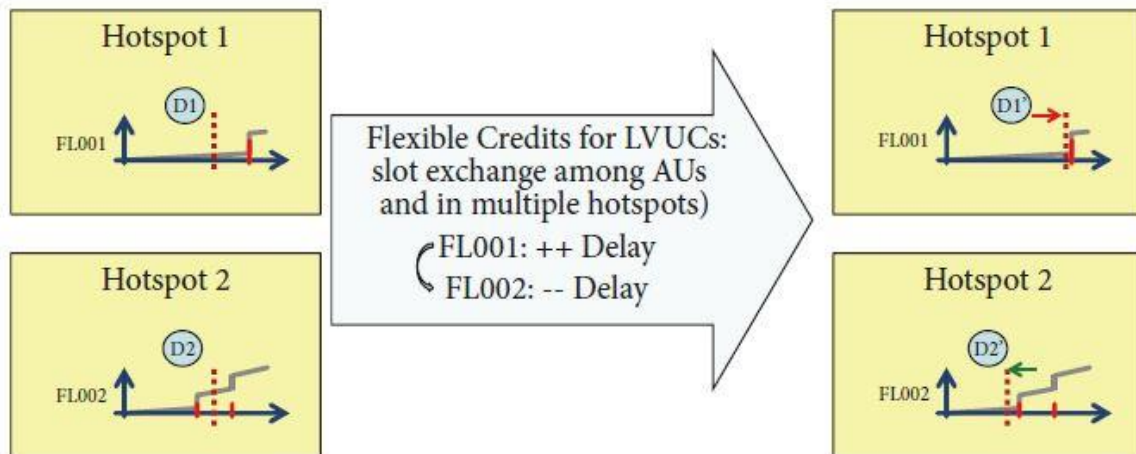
Hotspot 1

D1

FL001

Hotspot 2

D2

FL002

Flexible Credits for LVUCs: slot exchange among AUs and in multiple hotspots)

FL001: ++ Delay

FL002: -- Delay

Hotspot 1

D1'

FL001

Hotspot 2

D2'

FL002